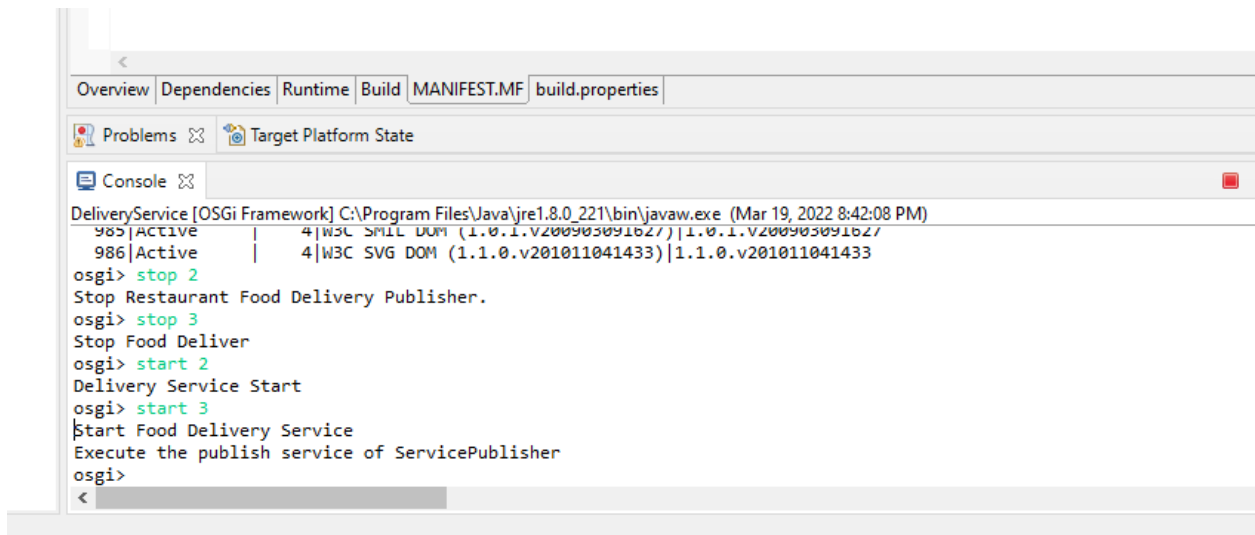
Overview | Dependencies | Runtime | Build | MANIFEST.MF | build.properties

Problems ☒ Target Platform State

Console ☒

DeliveryService [OSGi Framework] C:\Program Files\Java\jre1.8.0_221\bin\javaw.exe (Mar 19, 2022 8:42:08 PM)
985|Active | 4|W3C SMIL DOM (1.0.1.v200903091627)|1.0.1.v200903091627
986|Active | 4|W3C SVG DOM (1.1.0.v201011041433)|1.1.0.v201011041433
osgi> stop 2
Stop Restaurant Food Delivery Publisher.
osgi> stop 3
Stop Food Deliver
osgi> start 2
Delivery Service Start
osgi> start 3
Start Food Delivery Service
Execute the publish service of ServicePublisher
osgi>